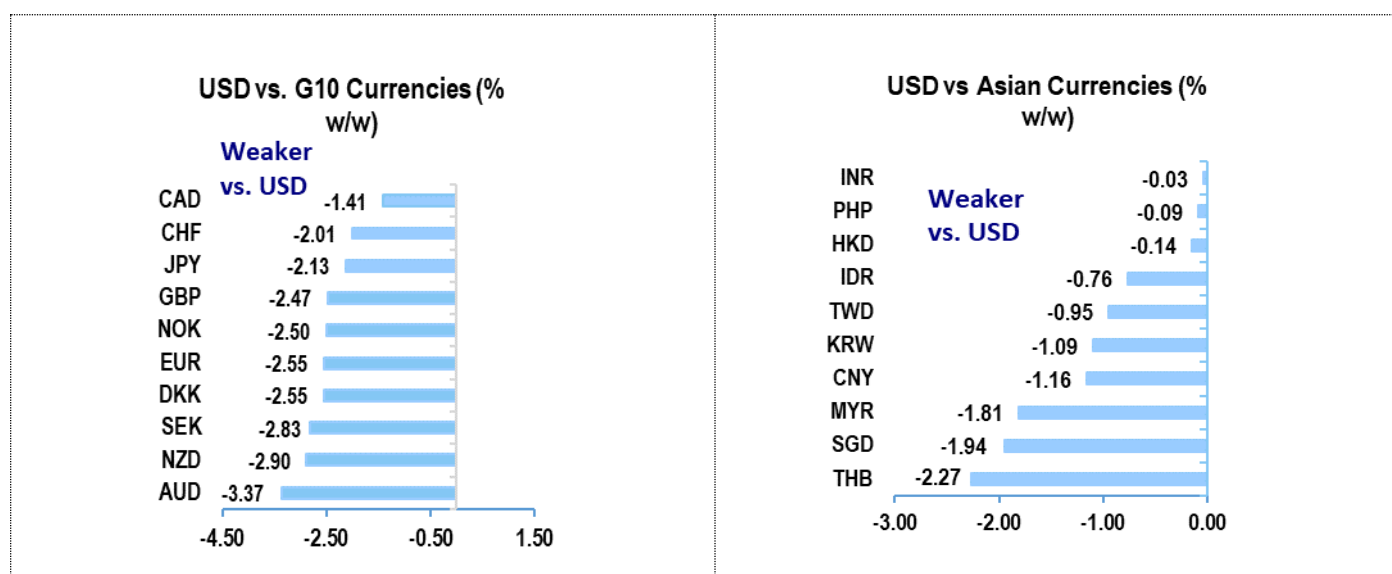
USD vs. G10 Currencies (% w/w)

Weaker vs. USD

CAD -1.41
CHF -2.01
JPY -2.13
GBP -2.47
NOK -2.50
EUR -2.55
DKK -2.55
SEK -2.83
NZD -2.90
AUD -3.37

-4.50 -2.50 -0.50 1.50

USD vs Asian Currencies (% w/w)

Weaker vs. USD

INR -0.03
PHP -0.09
HKD -0.14
IDR -0.76
TWD -0.95
KRW -1.09
CNY -1.16
MYR -1.81
SGD -1.94
THB -2.27

-3.00 -2.00 -1.00 0.00